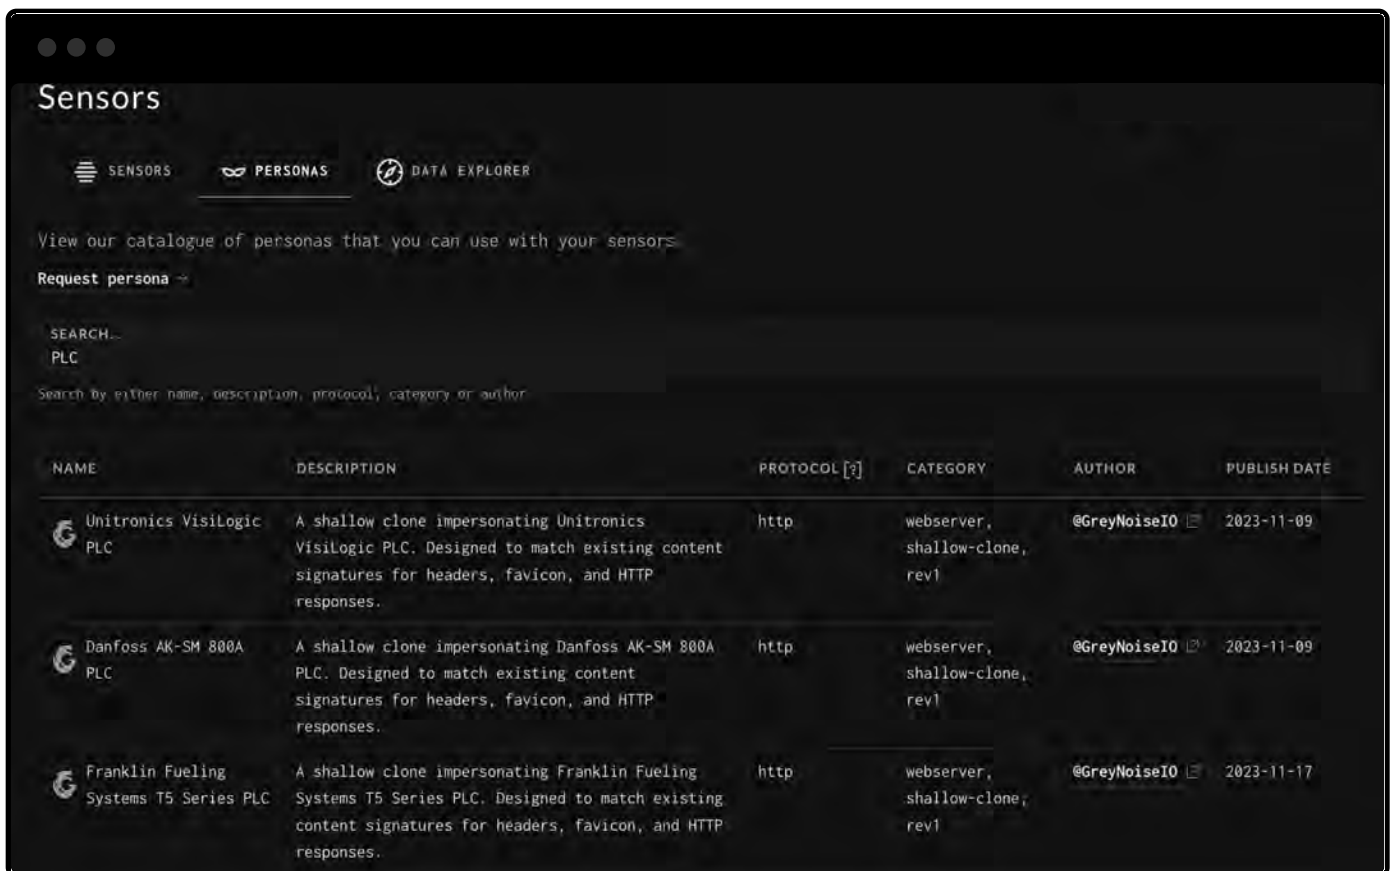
Sensors

SENSORS PERSONAS DATA EXPLORER

View our catalogue of personas that you can use with your sensors

Request persona →

SEARCH...
PLC

Search by either name, description, protocol, category or author

| NAME | DESCRIPTION | PROTOCOL [?] | CATEGORY | AUTHOR | PUBLISH DATE |
|---|---|---|---|---|---|
| Unitronics VisiLogic PLC | A shallow clone impersonating Unitronics VisiLogic PLC. Designed to match existing content signatures for headers, favicon, and HTTP responses. | http | webserver, shallow-clone, rev1 | @GreyNoiseIO | 2023-11-09 |
| Danfoss AK-SM 800A PLC | A shallow clone impersonating Danfoss AK-SM 800A PLC. Designed to match existing content signatures for headers, favicon, and HTTP responses. | http | webserver, shallow-clone, rev1 | @GreyNoiseIO | 2023-11-09 |
| Franklin Fueling Systems T5 Series PLC | A shallow clone impersonating Franklin Fueling Systems T5 Series PLC. Designed to match existing content signatures for headers, favicon, and HTTP responses. | http | webserver, shallow-clone, rev1 | @GreyNoiseIO | 2023-11-17 |